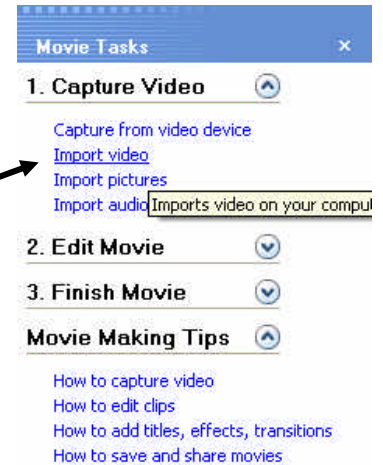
Movie Tasks ×

1. Capture Video

Capture from video device
Import video
Import pictures
Import audio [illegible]
Imports video on your comput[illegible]

2. Edit Movie

3. Finish Movie

Movie Making Tips

How to capture video
How to edit clips
How to add titles, effects, transitions
How to save and share movies